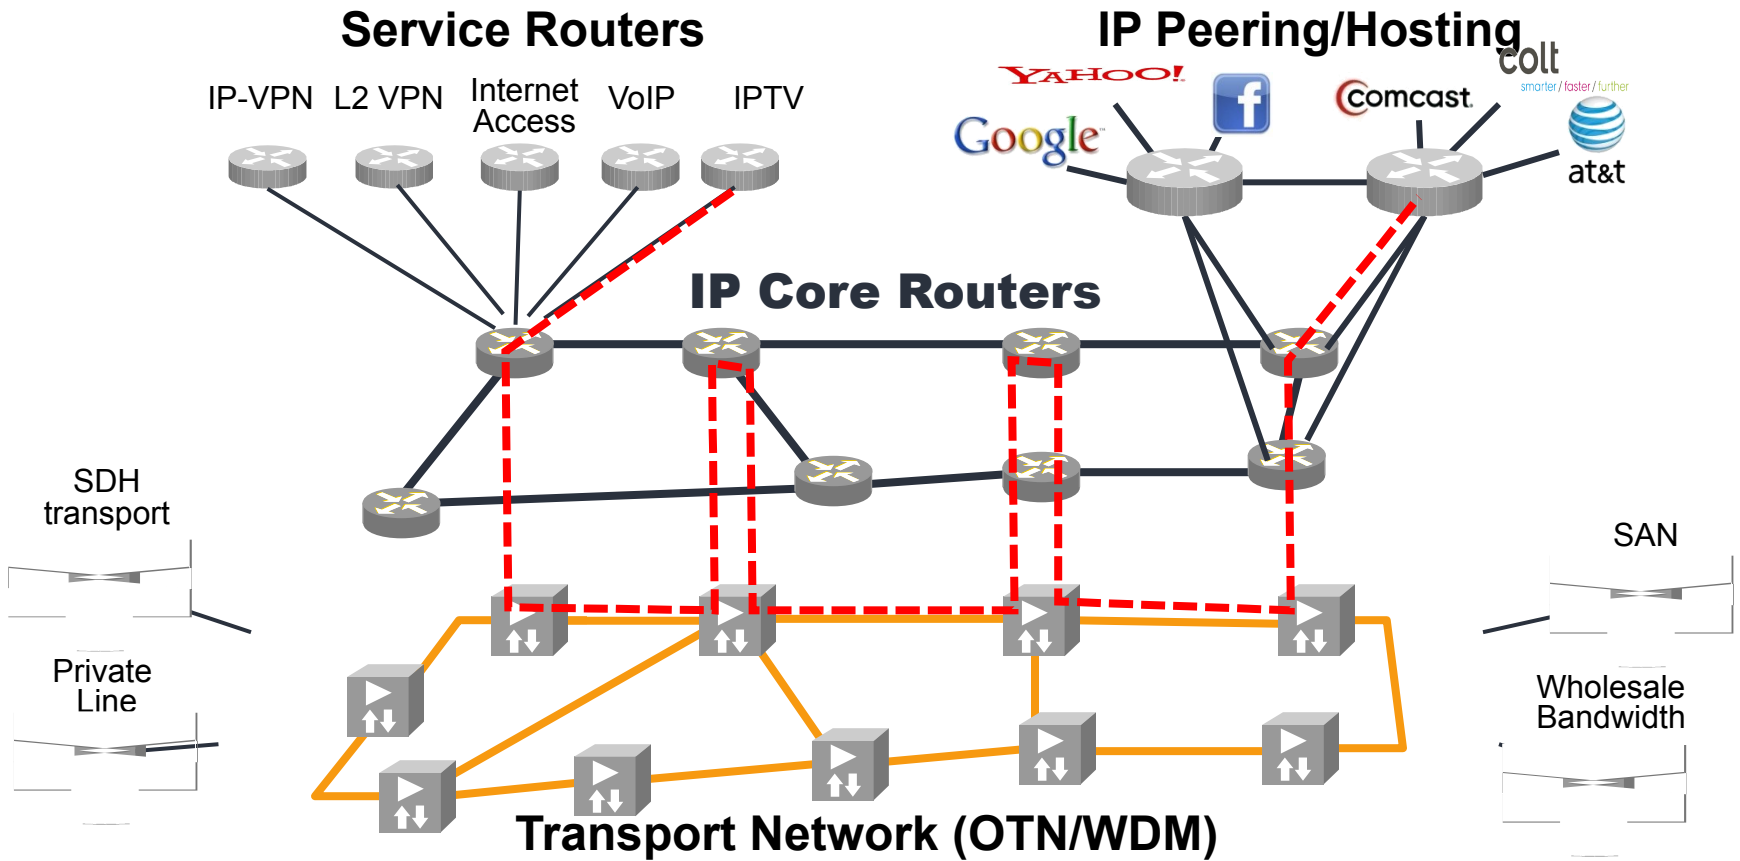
Service Routers

IP-VPN L2 VPN Internet Access VoIP IPTV

IP Peering/Hosting

YAHOO! Google Comcast colt smarter / faster / further at&t

IP Core Routers

SDH transport

Private Line

SAN

Wholesale Bandwidth

Transport Network (OTN/WDM)